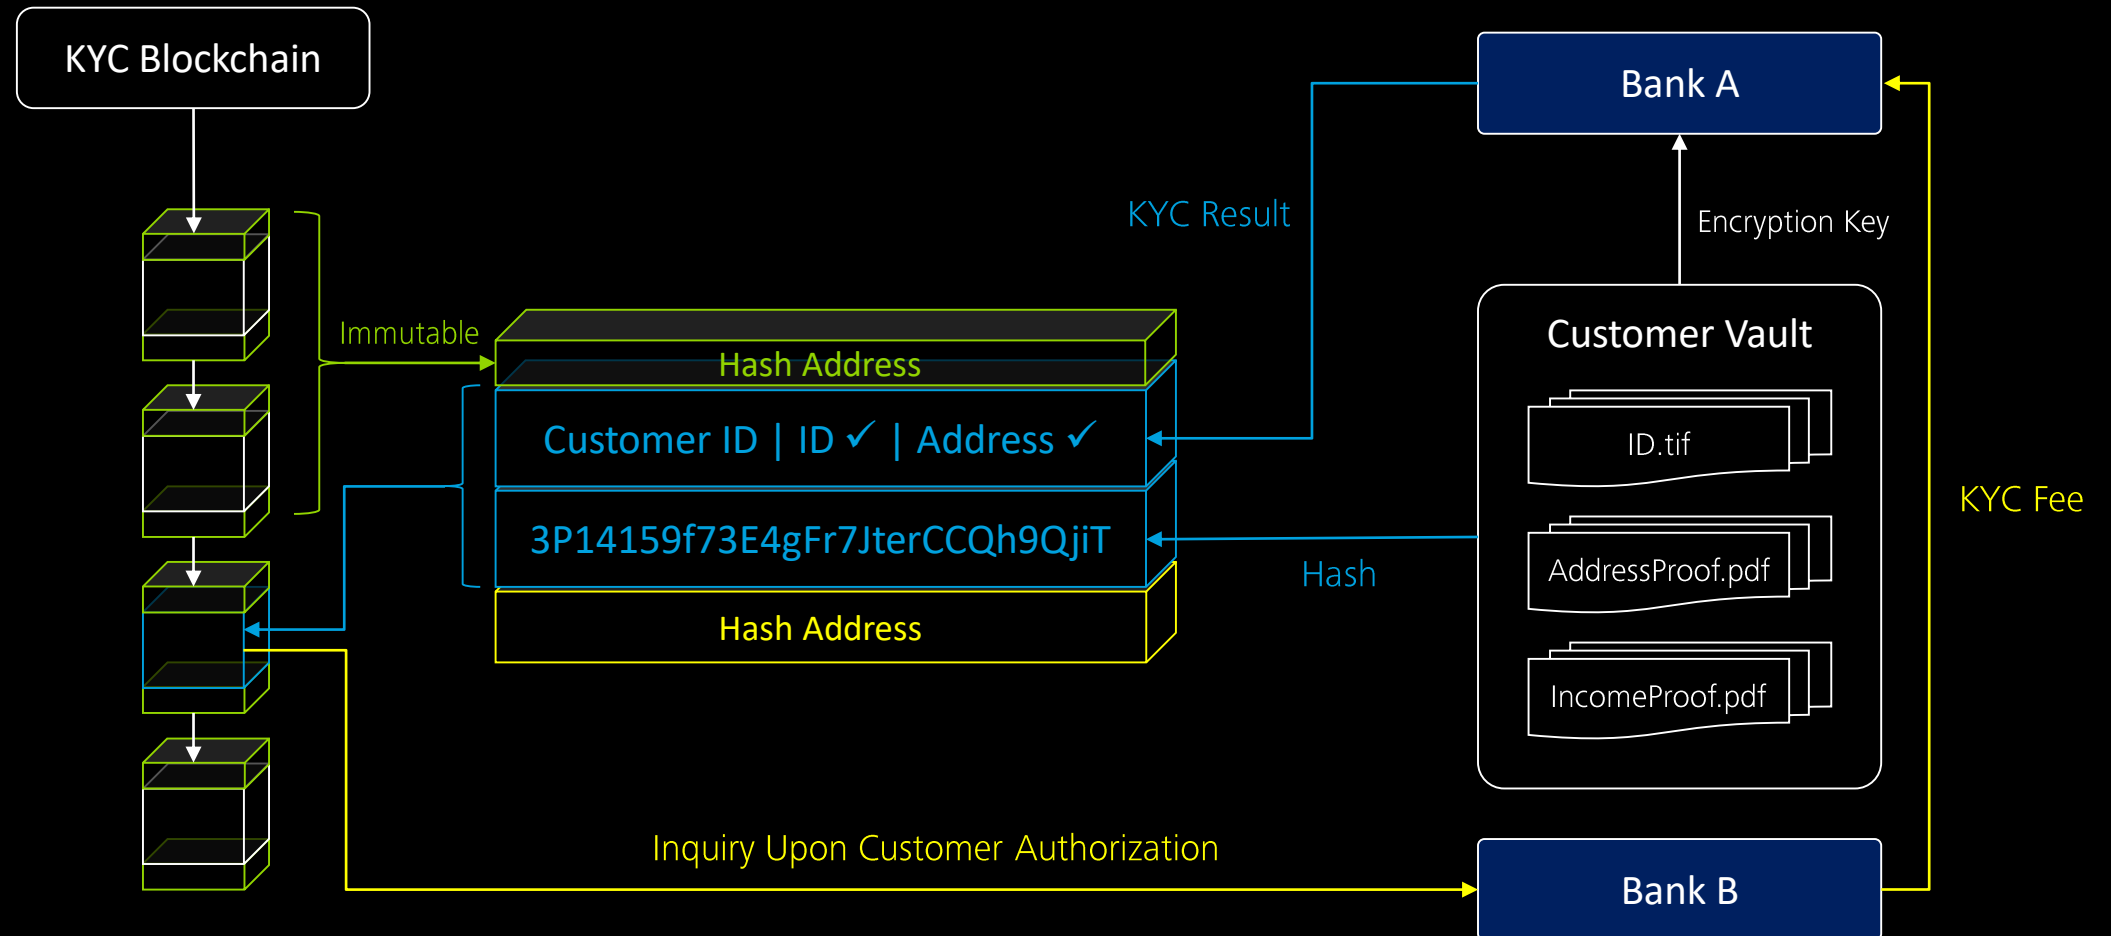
KYC Blockchain

Immutable

Hash Address

Customer ID | ID ✓ | Address ✓

3P14159f73E4gFr7JterCCQh9QjiT

Hash Address

KYC Result

Bank A

Encryption Key

Customer Vault

ID.tif

AddressProof.pdf

IncomeProof.pdf

Hash

KYC Fee

Inquiry Upon Customer Authorization

Bank B